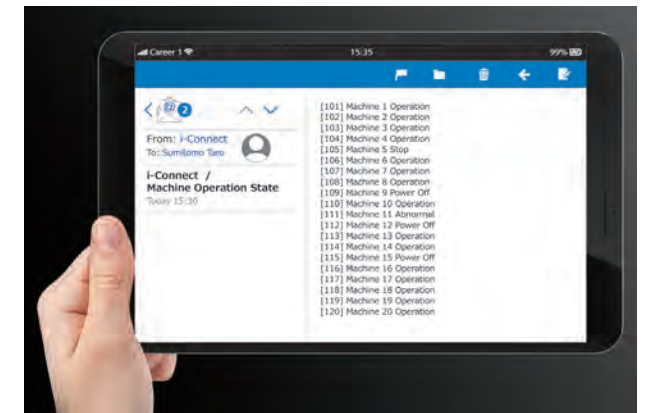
Career 1
15:35
99%

2

From: i-Connect
To: Sumitomo Taro

i-Connect /
Machine Operation State
Today 15:30

[101] Machine 1 Operation
[102] Machine 2 Operation
[103] Machine 3 Operation
[104] Machine 4 Operation
[105] Machine 5 Stop
[106] Machine 6 Operation
[107] Machine 7 Operation
[108] Machine 8 Operation
[109] Machine 9 Power Off
[110] Machine 10 Operation
[111] Machine 11 Abnormal
[112] Machine 12 Power Off
[113] Machine 13 Operation
[114] Machine 14 Operation
[115] Machine 15 Power Off
[116] Machine 16 Operation
[117] Machine 17 Operation
[118] Machine 18 Operation
[119] Machine 19 Operation
[120] Machine 20 Operation